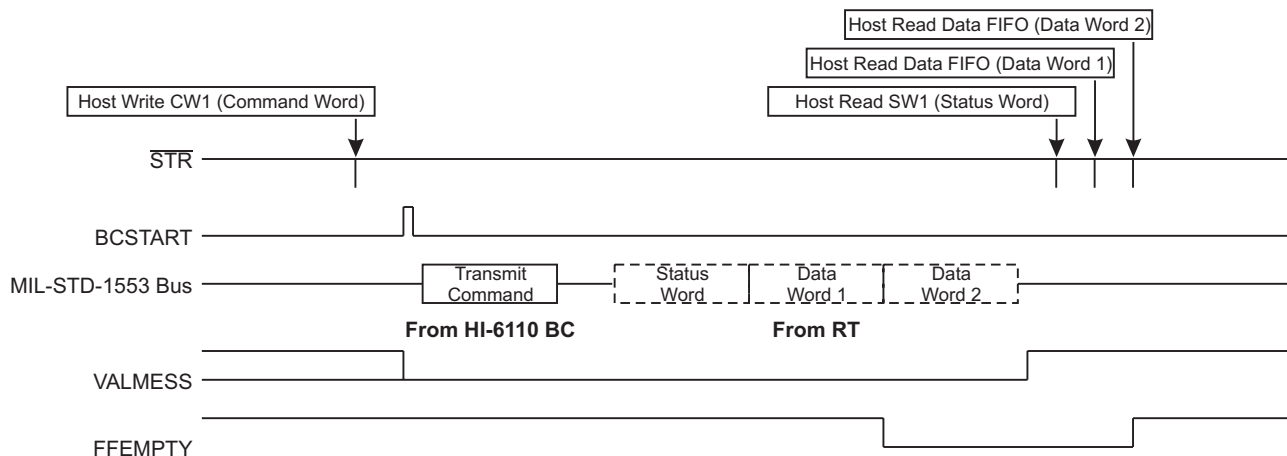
Host Read Data FIFO (Data Word 2)

Host Read Data FIFO (Data Word 1)

Host Write CW1 (Command Word)

Host Read SW1 (Status Word)

$\overline{STR}$

BCSTART

MIL-STD-1553 Bus

Transmit Command

Status Word

Data Word 1

Data Word 2

From HI-6110 BC

From RT

VALMESS

FFEMPTY